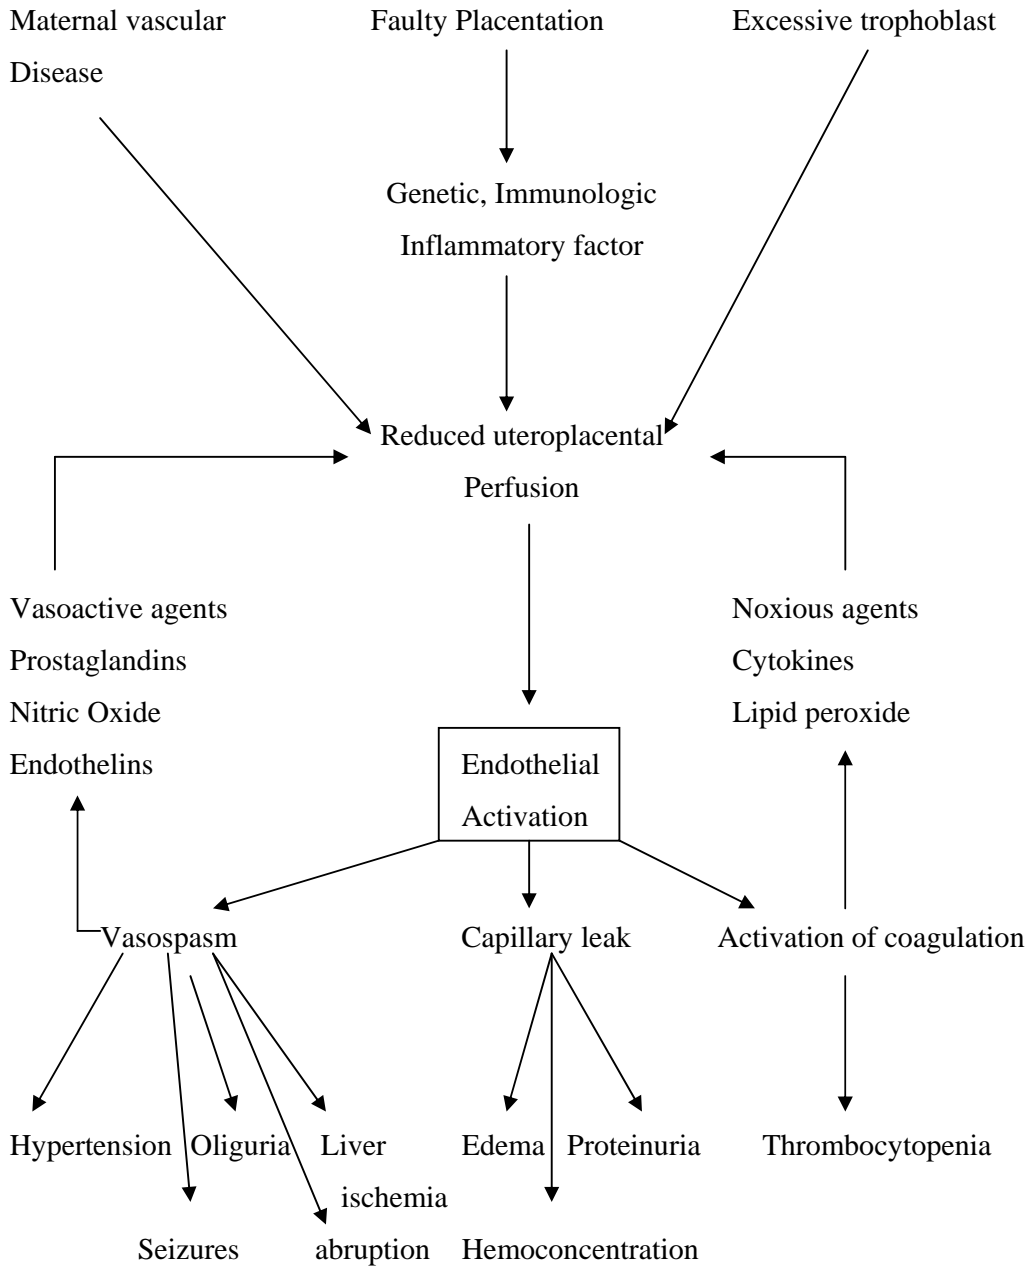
Maternal vascular Disease

Faulty Placentation

Excessive trophoblast

Genetic, Immunologic Inflammatory factor

Reduced uteroplacental Perfusion

Vasoactive agents
Prostaglandins
Nitric Oxide
Endothelins

Noxious agents
Cytokines
Lipid peroxide

Endothelial Activation

Vasospasm

Capillary leak

Activation of coagulation

Hypertension

Oliguria

Liver ischemia

Edema

Proteinuria

Thrombocytopenia

Seizures

abruption

Hemoconcentration